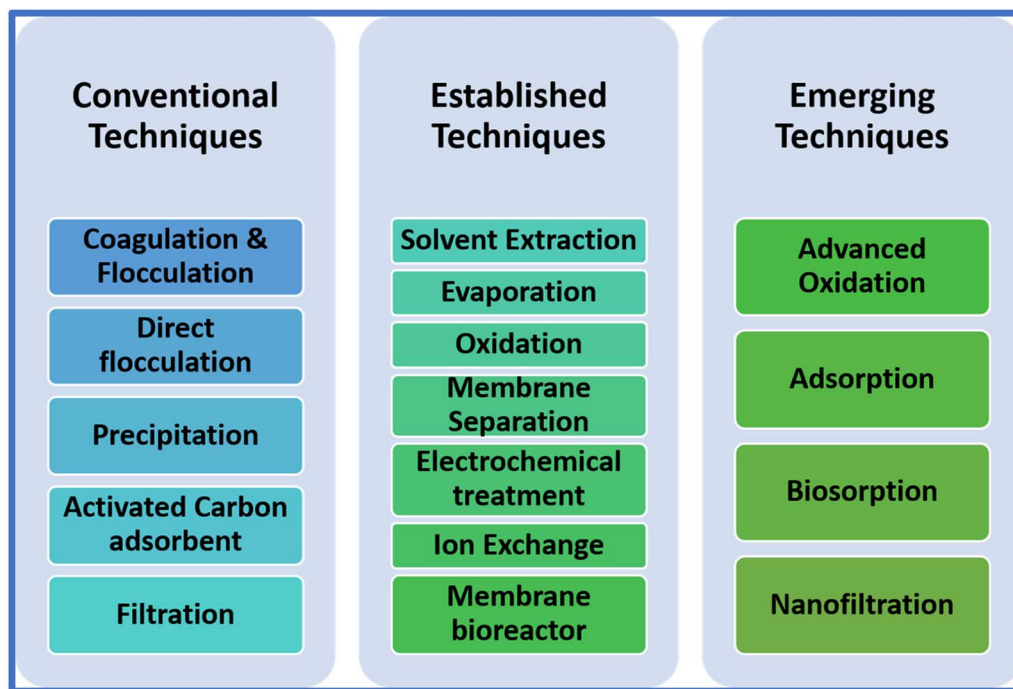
Conventional Techniques

Coagulation & Flocculation

Direct flocculation

Precipitation

Activated Carbon adsorbent

Filtration

Established Techniques

Solvent Extraction

Evaporation

Oxidation

Membrane Separation

Electrochemical treatment

Ion Exchange

Membrane bioreactor

Emerging Techniques

Advanced Oxidation

Adsorption

Biosorption

Nanofiltration